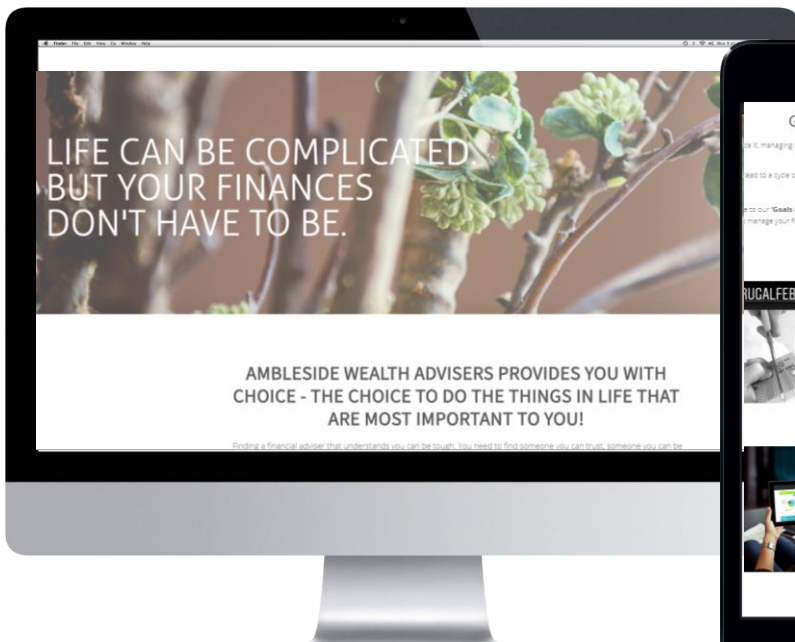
Finder File Edit View Go Window Help

LIFE CAN BE COMPLICATED. BUT YOUR FINANCES DON'T HAVE TO BE.

AMBLESIDE WEALTH ADVISERS PROVIDES YOU WITH CHOICE - THE CHOICE TO DO THE THINGS IN LIFE THAT ARE MOST IMPORTANT TO YOU!

Finding a financial adviser that understands you can be tough. You need to find someone you can trust, someone you can be

G

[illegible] managing

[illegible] lead to a cycle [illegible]

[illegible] to our "Goals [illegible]

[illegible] manage your fi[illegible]

RUGALFEB